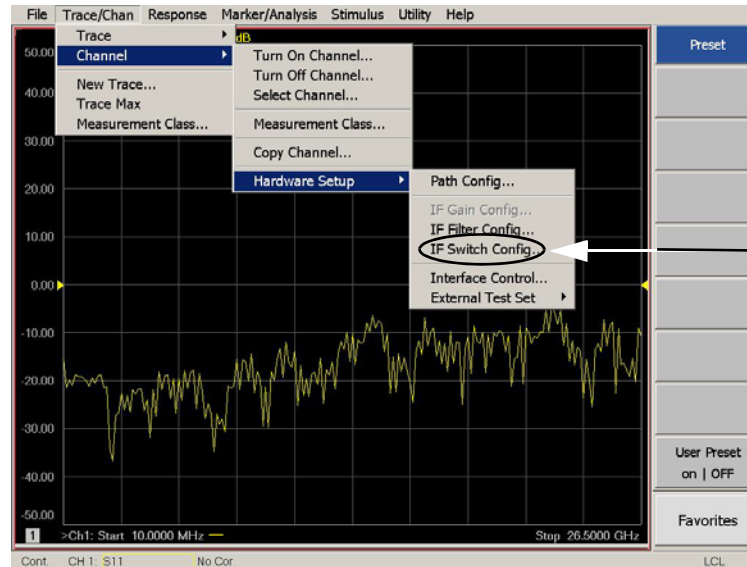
File Trace/Chan Response Marker/Analysis Stimulus Utility Help

Trace
Channel
New Trace...
Trace Max
Measurement Class...

Turn On Channel...
Turn Off Channel...
Select Channel...
Measurement Class...
Copy Channel...
Hardware Setup

Path Config...
IF Gain Config...
IF Filter Config...
IF Switch Config...
Interface Control...
External Test Set

dB

50.00
40.00
30.00
20.00
10.00
0.00
-10.00
-20.00
-30.00
-40.00
-50.00

1 >Ch1: Start 10.0000 MHz
Stop 26.5000 GHz

Preset

User Preset
on | OFF

Favorites

Cont. CH 1: S11 No Cor LCL